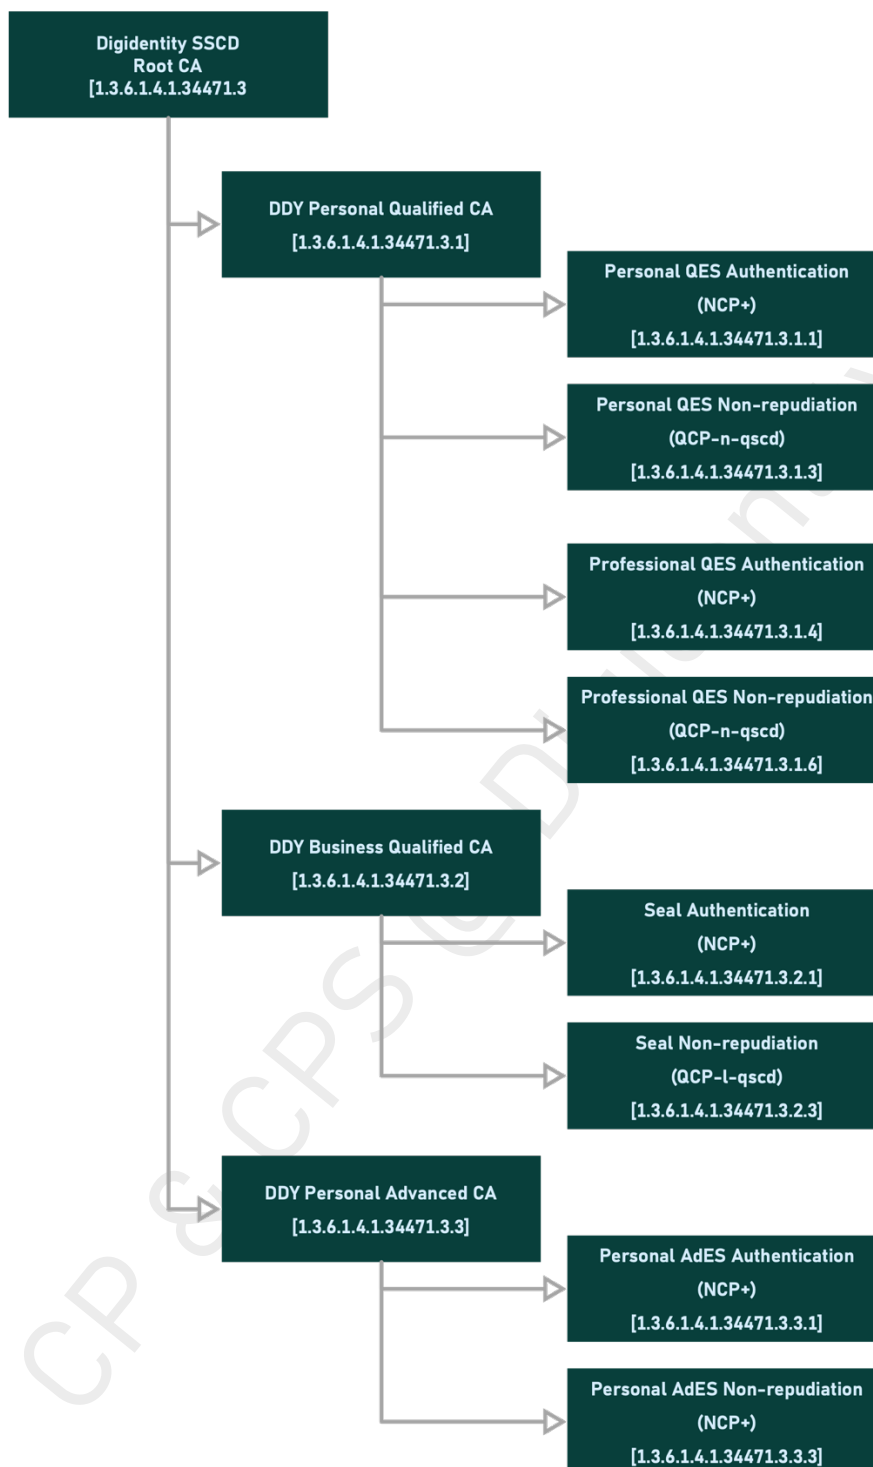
Digidentity SSCD
Root CA
[1.3.6.1.4.1.34471.3

DDY Personal Qualified CA
[1.3.6.1.4.1.34471.3.1]

Personal QES Authentication
(NCP+)
[1.3.6.1.4.1.34471.3.1.1]

Personal QES Non-repudiation
(QCP-n-qscd)
[1.3.6.1.4.1.34471.3.1.3]

Professional QES Authentication
(NCP+)
[1.3.6.1.4.1.34471.3.1.4]

Professional QES Non-repudiation
(QCP-n-qscd)
[1.3.6.1.4.1.34471.3.1.6]

DDY Business Qualified CA
[1.3.6.1.4.1.34471.3.2]

Seal Authentication
(NCP+)
[1.3.6.1.4.1.34471.3.2.1]

Seal Non-repudiation
(QCP-l-qscd)
[1.3.6.1.4.1.34471.3.2.3]

DDY Personal Advanced CA
[1.3.6.1.4.1.34471.3.3]

Personal AdES Authentication
(NCP+)
[1.3.6.1.4.1.34471.3.3.1]

Personal AdES Non-repudiation
(NCP+)
[1.3.6.1.4.1.34471.3.3.3]

CP & CPS © Digidentity